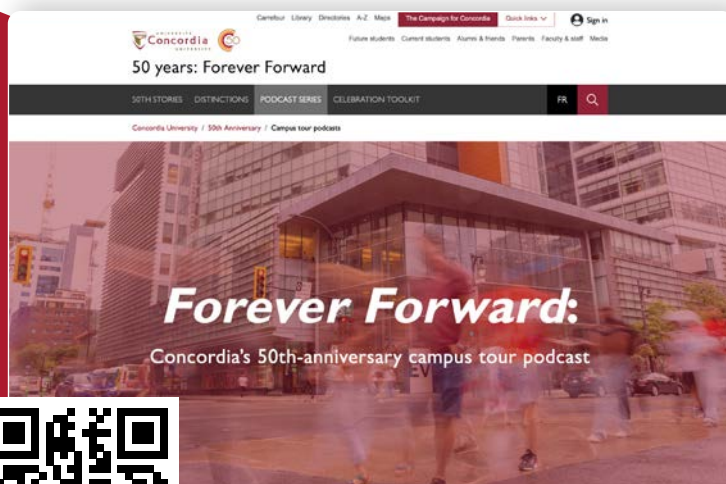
Carrefour Library Directories A-Z Maps The Campaign for Concordia Quick links Sign in

Concordia UNIVERSITY

Future students Current students Alumni & friends Parents Faculty & staff Media

50 years: Forever Forward

50TH STORIES DISTINCTIONS PODCAST SERIES CELEBRATION TOOLKIT FR

Concordia University / 50th Anniversary / Campus tour podcasts

Forever Forward:

Concordia's 50th-anniversary campus tour podcast

EV